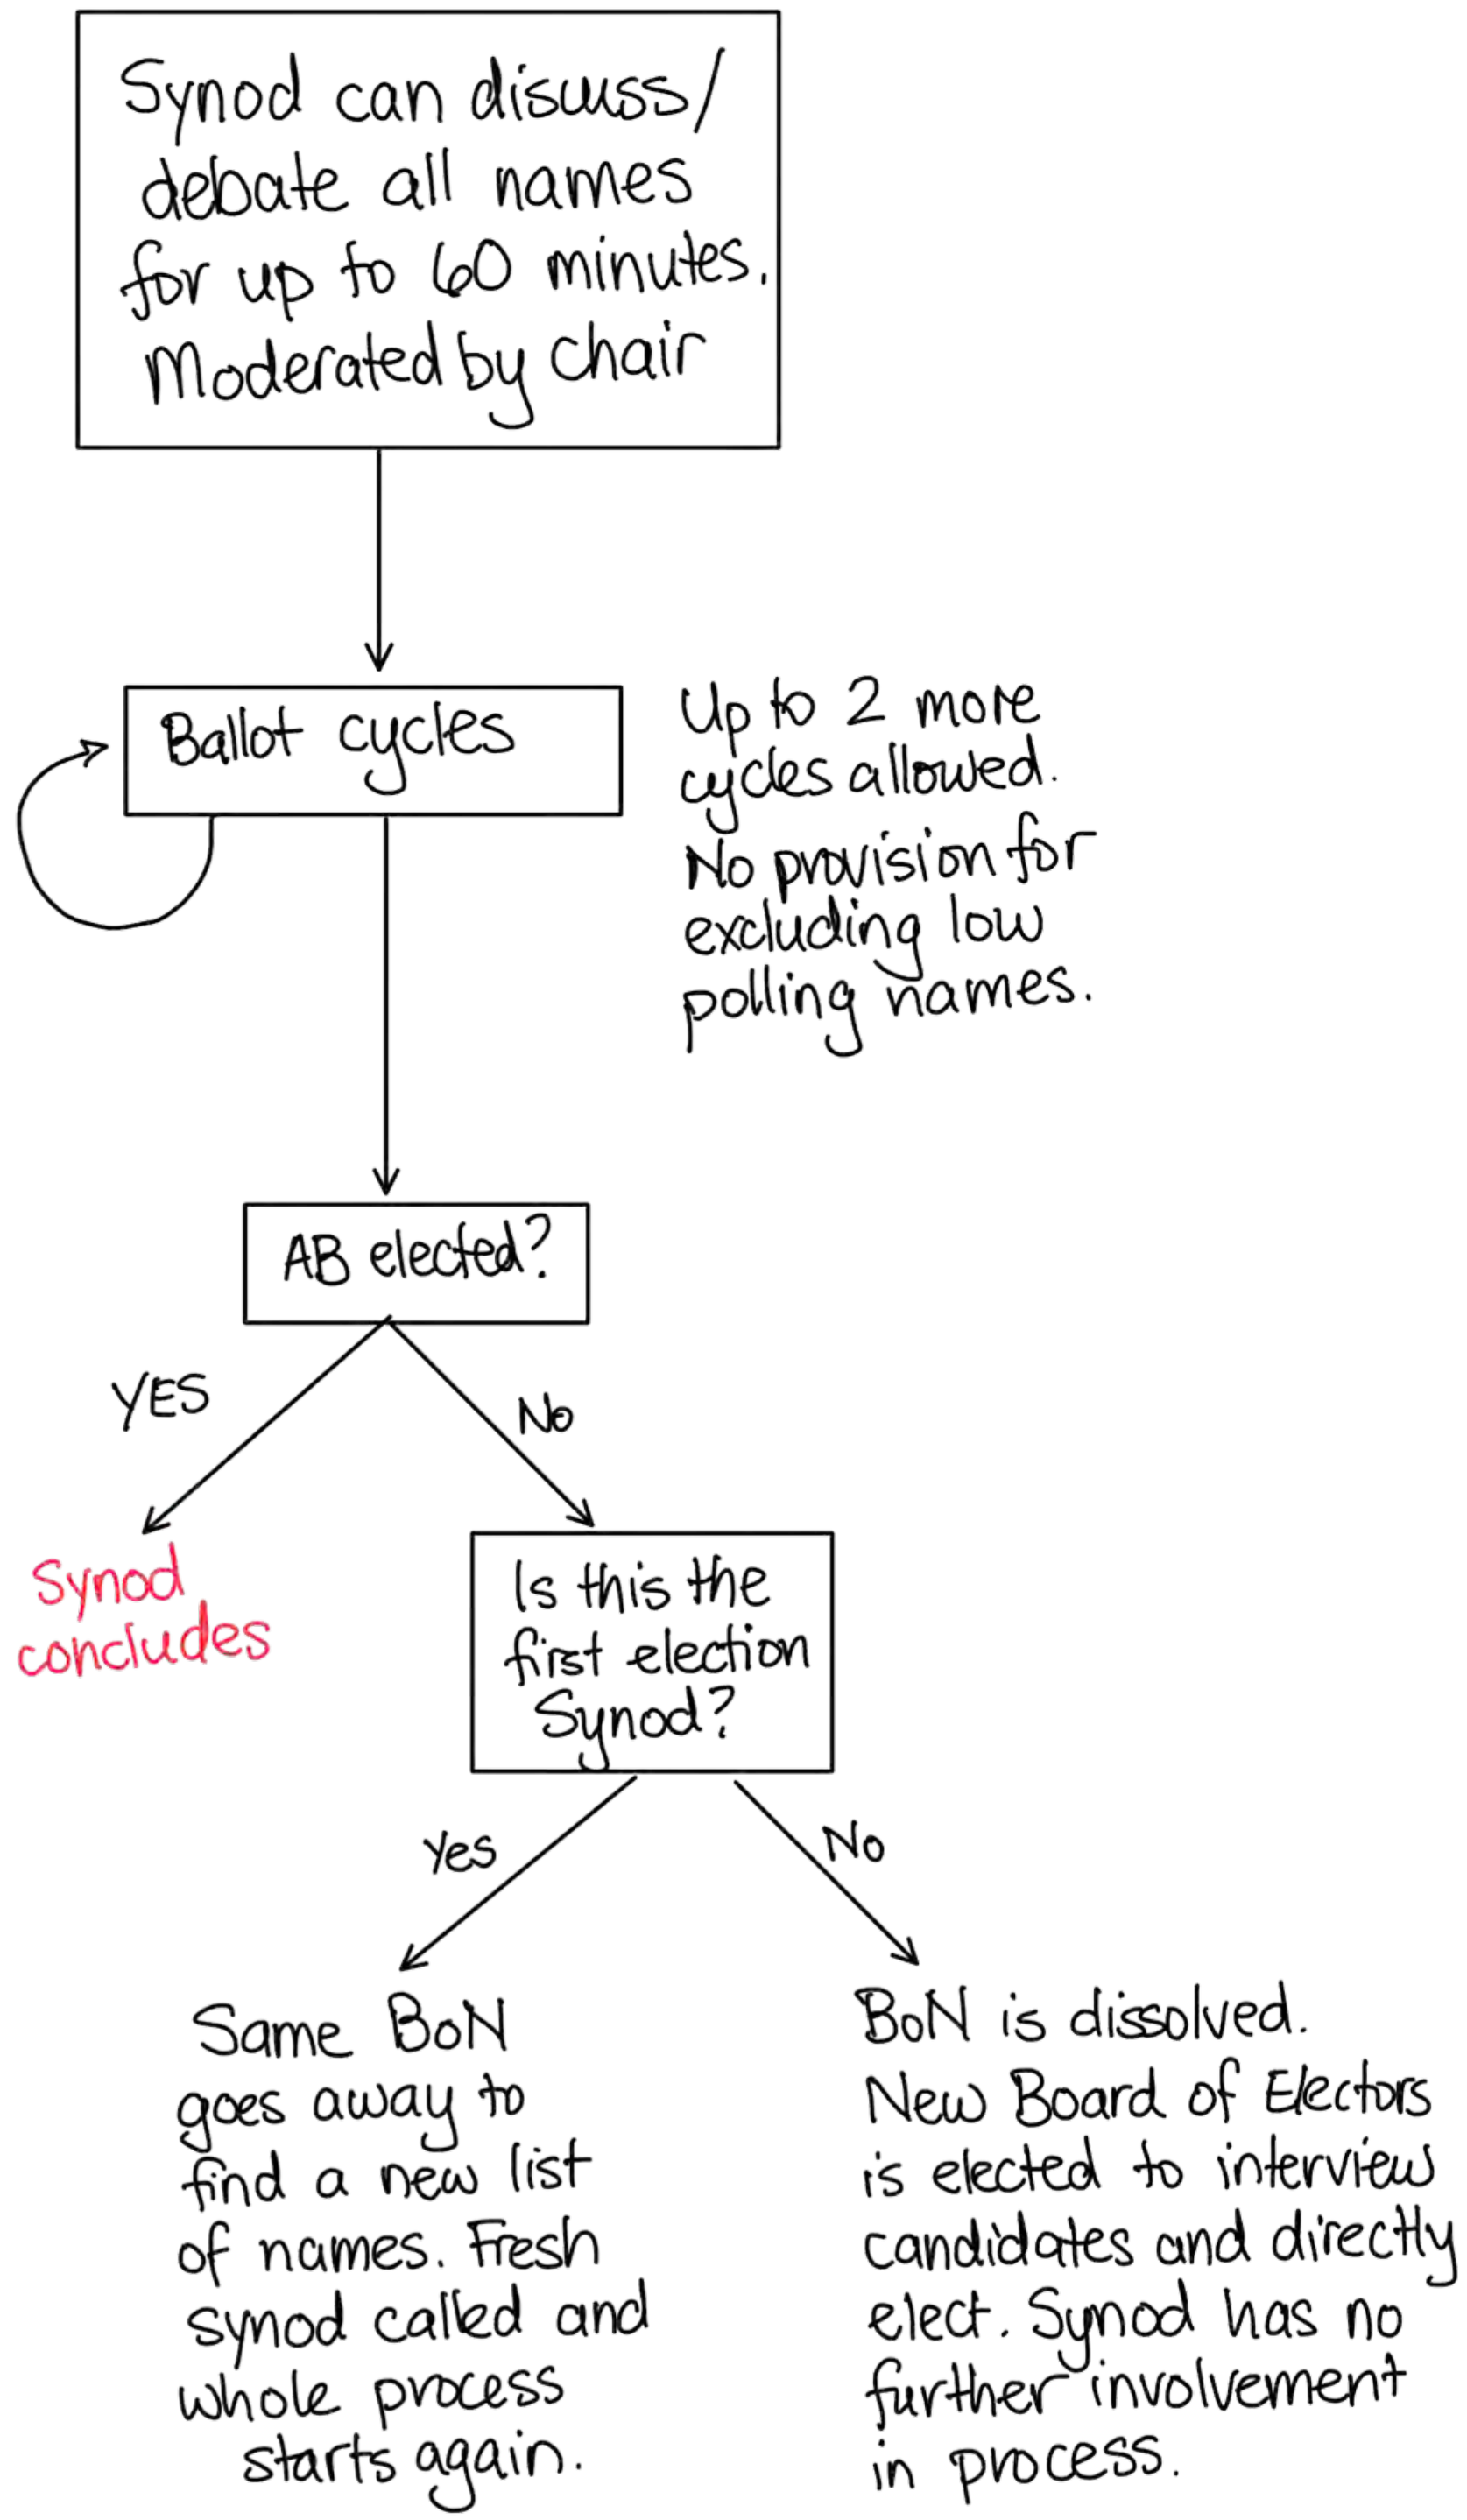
Synod can discuss/ debate all names for up to 60 minutes. Moderated by chair

Ballot cycles

Up to 2 more cycles allowed. No provision for excluding low polling names.

AB elected?

YES

No

Synod concludes

Is this the first election Synod?

Yes

No

Same BoN goes away to find a new list of names. Fresh synod called and whole process starts again.

BoN is dissolved. New Board of Electors is elected to interview candidates and directly elect. Synod has no further involvement in process.